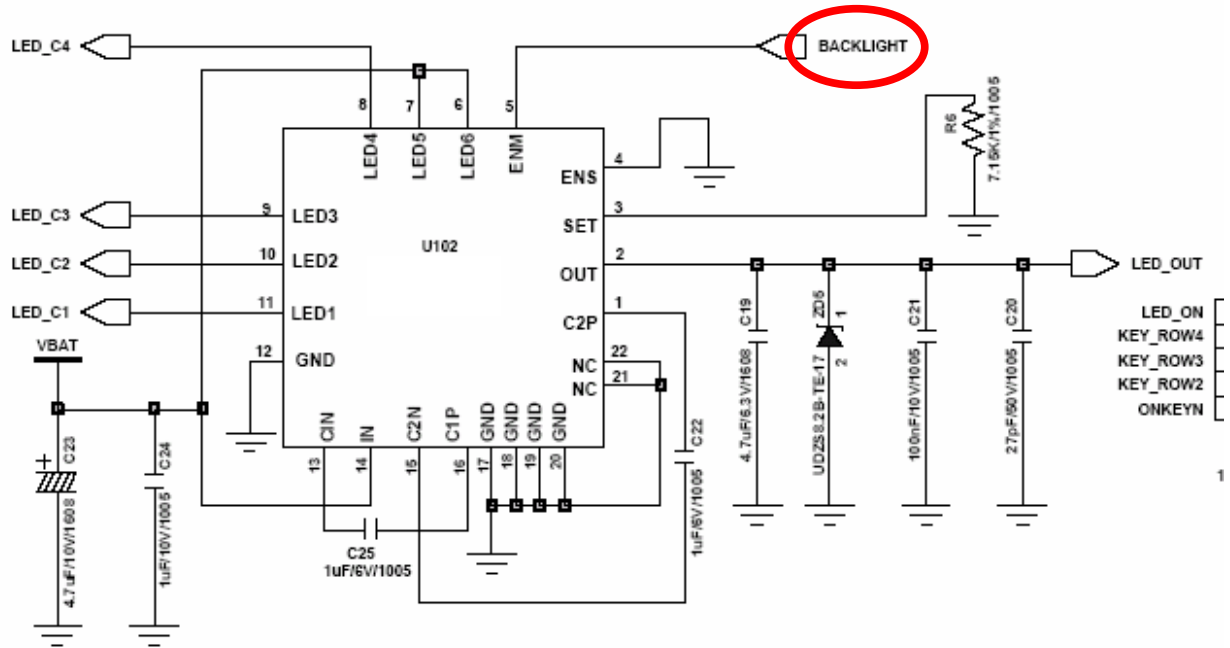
LED_C4
BACKLIGHT
8 7 6 5
LED4 LED5 LED6 ENM
4 ENS
3 SET
R6
7.15K/1%/1005
LED_C3
9 LED3
U102
LED_C2
10 LED2
2 OUT
LED_OUT
LED_C1
11 LED1
1 C2P
C19
ZD5
1
C21
C20
LED_ON
KEY_ROW4
KEY_ROW3
KEY_ROW2
ONKEYN
VBAT
12 GND
22 NC
21 NC
4.7uF/6.3V/1608
UDZS8.2B-TE-17
2
100nF/10V/1005
27pF/50V/1005
C23
C24
CIN IN C2N C1P GND GND GND GND
13 14 15 16 17 18 19 20
C22
1uF/6V/1005
4.7uF/10V/1608
1uF/10V/1005
C25
1uF/6V/1005
1